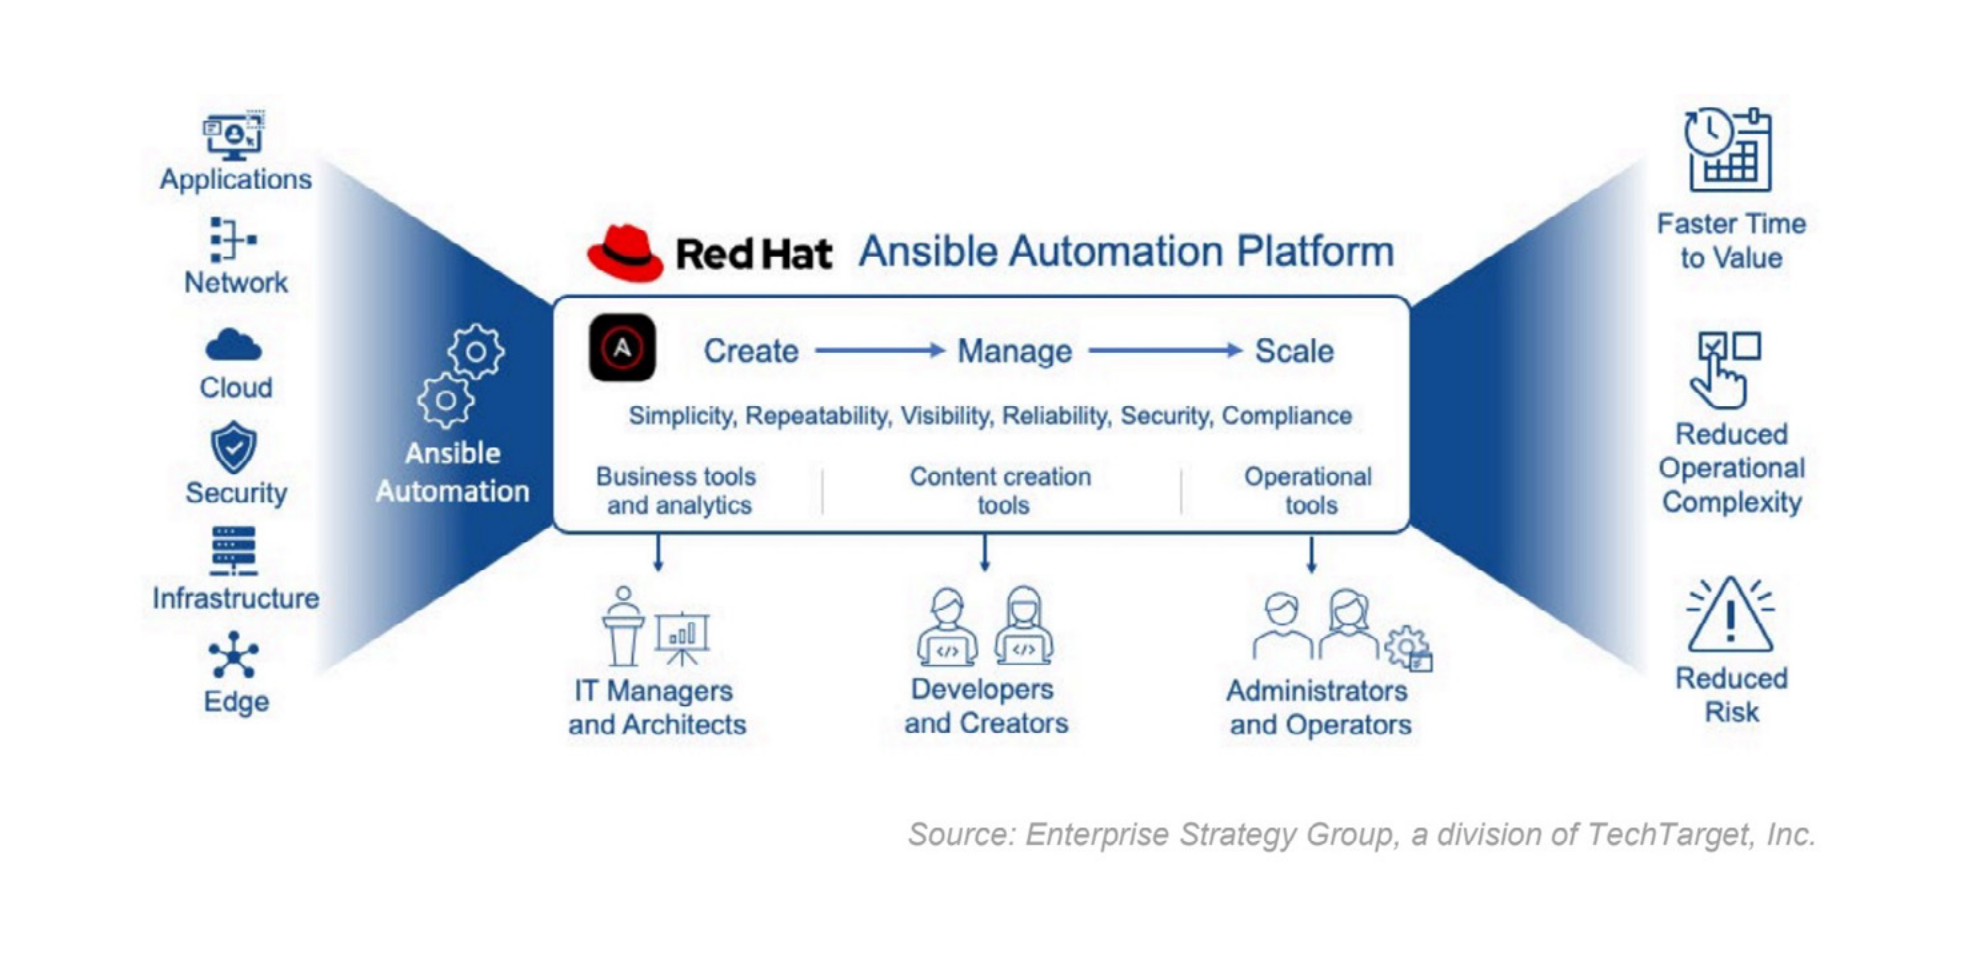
Applications

Network

Cloud

Security

Infrastructure

Edge

Ansible Automation

Red Hat Ansible Automation Platform

Create → Manage → Scale

Simplicity, Repeatability, Visibility, Reliability, Security, Compliance

Business tools and analytics

Content creation tools

Operational tools

IT Managers and Architects

Developers and Creators

Administrators and Operators

Faster Time to Value

Reduced Operational Complexity

Reduced Risk

Source: Enterprise Strategy Group, a division of TechTarget, Inc.